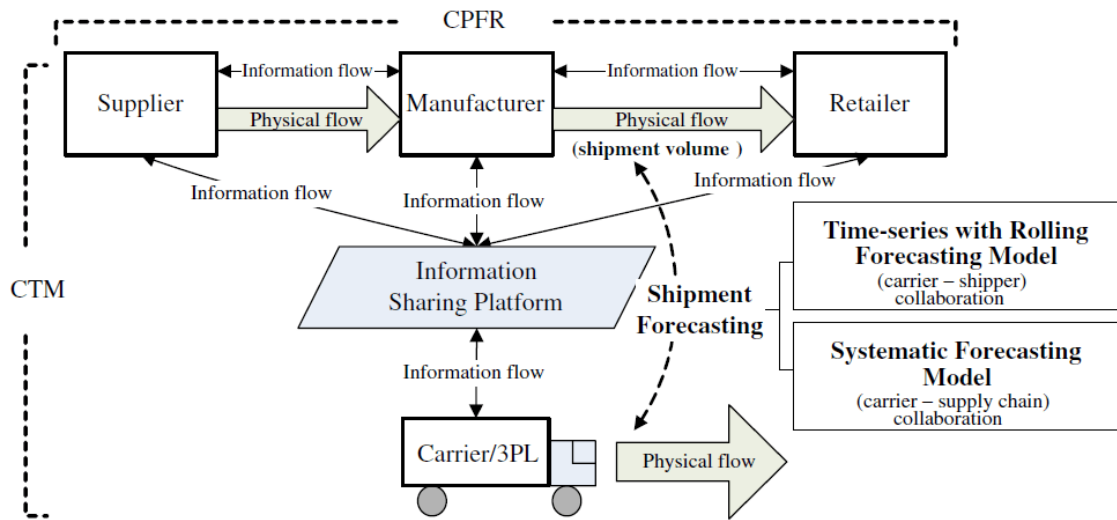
CPFR

Supplier

Information flow

Manufacturer

Information flow

Retailer

Physical flow

Physical flow

(shipment volume )

Information flow

Information flow

Information flow

CTM

Information Sharing Platform

Shipment Forecasting

Time-series with Rolling Forecasting Model
(carrier – shipper) collaboration

Systematic Forecasting Model
(carrier – supply chain) collaboration

Information flow

Carrier/3PL

Physical flow